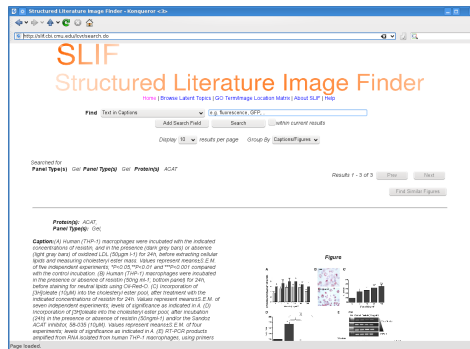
Structured Literature Image Finder - Konqueror

http://slif.cbi.cmu.edu/cvi/search.do

SLIF

Structured Literature Image Finder

Home | Browse Latent Topics | GO Term/Image Location Matrix | About SLIF | Help

Find Text in Captions e.g. fluorescence, GFP,

Add Search Field Search within current results

Display 10 results per page Group By Captions/Figures

Searched for
Panel Type(s) Gel Panel Type(s) Gel Protein(s) ACAT

Results 1 - 3 of 3 Prev Next

Find Similar Figures

Protein(s): ACAT,
Panel Type(s): Gel,

Caption:(A) Human THP-1 macrophages were incubated with the indicated concentrations of resistin; and in the presence (dark grey bars) or absence (light gray bars) of oxidised LDL (50μgm l-1) for 24h, before extracting cellular lipids and measuring cholesteryl ester mass. Values represent mean±S.E.M of five independent experiments; *P<0.05;**P<0.01 and ***P<0.001 compared with the control incubation. (B) Human THP-1 macrophages were incubated in the presence or absence of resistin (50ng ml-1; bottom panel) for 24h, before staining for neutral lipids using Oil-Red-O. (C) Incorporation of [3H]oleate (10μM) into the cholesteryl ester pool, after treatment with the indicated concentrations of resistin for 24h. Values represent mean±S.E.M. of seven independent experiments, levels of significance as indicated in A. (C) Incorporation of [3H]oleate into the cholesteryl ester pool, after incubation (24h) in the presence or absence of resistin (50ngml-1) and/or the Sandoz ACAT inhibitor, 58-035 (10μM). Values represent mean±S.E.M. of four experiments; levels of significance as indicated in A. (E) RT-PCR products amplified from RNA isolated from human THP-1 macrophages, using primers

Figure

Page loaded.